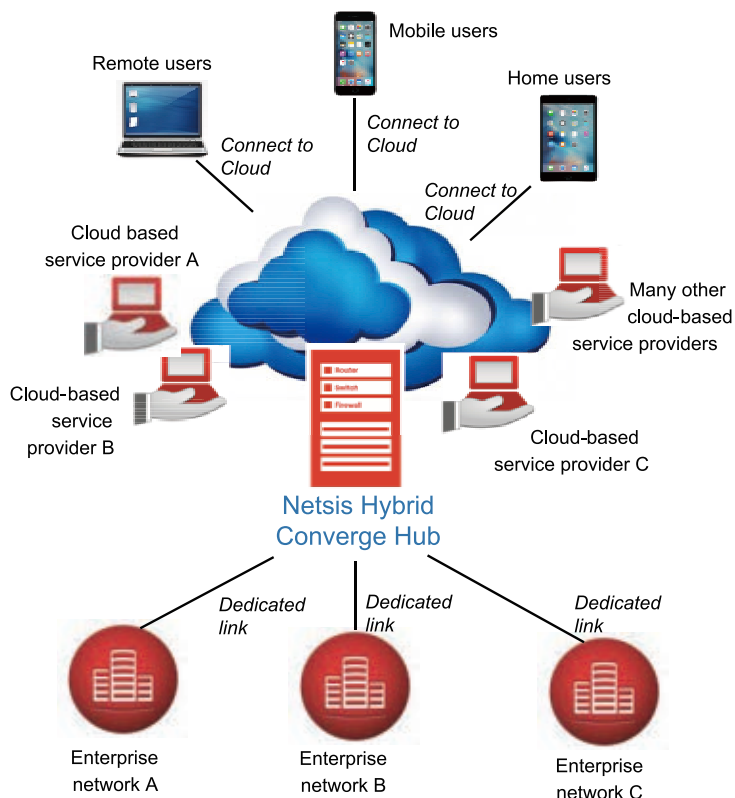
Mobile users

Remote users

Home users

Connect to Cloud

Connect to Cloud

Connect to Cloud

Cloud based service provider A

Many other cloud-based service providers

Cloud-based service provider B

Router

Switch

Firewall

Cloud-based service provider C

Netsis Hybrid Converge Hub

Dedicated link

Dedicated link

Dedicated link

Enterprise network A

Enterprise network B

Enterprise network C